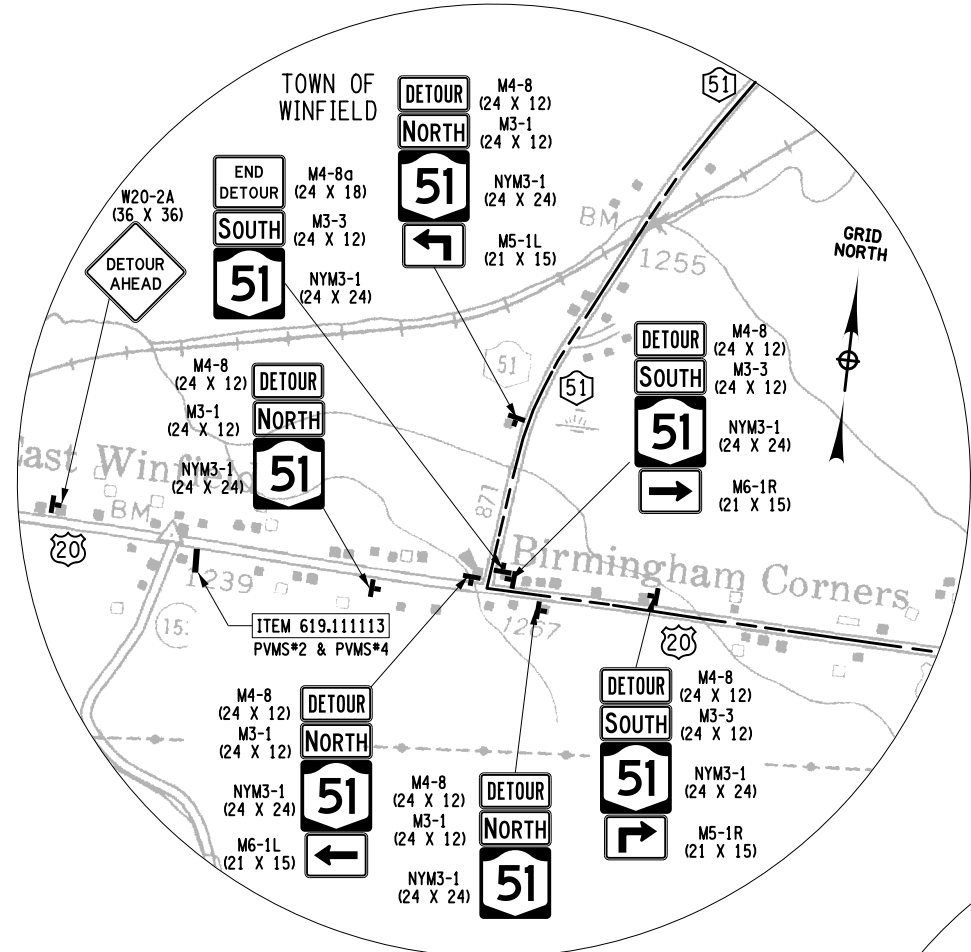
TOWN OF WINFIELD

DETOUR M4-8 (24 X 12)
NORTH M3-1 (24 X 12)
51 NYM3-1 (24 X 24)
M5-1L (21 X 15)

51

END DETOUR M4-8a (24 X 18)
SOUTH M3-3 (24 X 12)
51 NYM3-1 (24 X 24)

W20-2A (36 X 36)
DETOUR AHEAD

BM
1255

GRID NORTH

DETOUR M4-8 (24 X 12)
SOUTH M3-3 (24 X 12)
51 NYM3-1 (24 X 24)
M6-1R (21 X 15)

M4-8 (24 X 12) DETOUR
M3-1 (24 X 12) NORTH
NYM3-1 (24 X 24) 51

51
51

East Winfi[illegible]
BM
20
871
Birmingham Corners
1239
15
1257

ITEM 619.111113
PVMS#2 & PVMS#4

20

DETOUR M4-8 (24 X 12)
SOUTH M3-3 (24 X 12)
51 NYM3-1 (24 X 24)
M5-1R (21 X 15)

M4-8 (24 X 12) DETOUR
M3-1 (24 X 12) NORTH
NYM3-1 (24 X 24) 51
M6-1L (21 X 15)

M4-8 (24 X 12) DETOUR
M3-1 (24 X 12) NORTH
NYM3-1 (24 X 24) 51